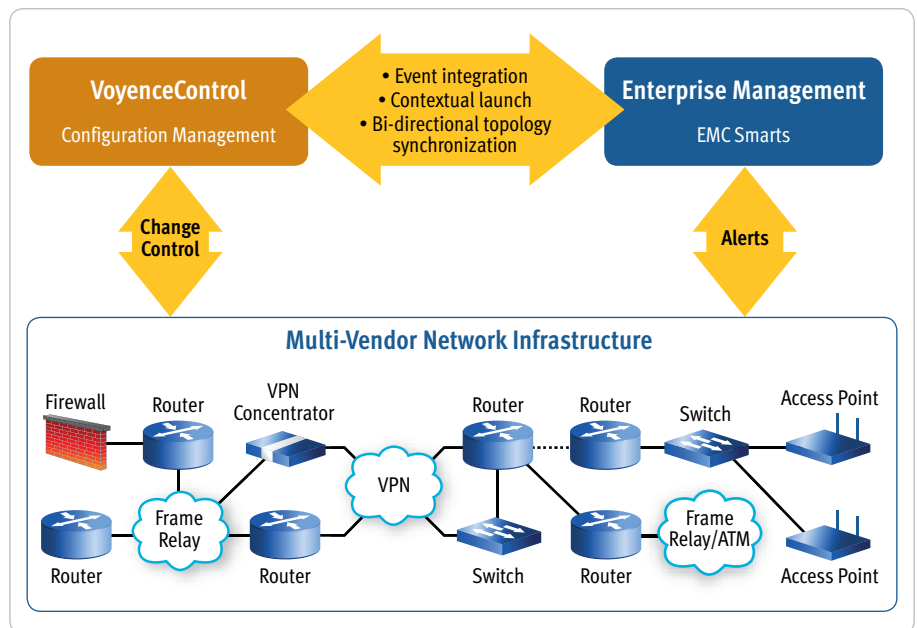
VoyenceControl
Configuration Management

• Event integration
• Contextual launch
• Bi-directional topology synchronization

Enterprise Management
EMC Smarts

Change Control

Alerts

Multi-Vendor Network Infrastructure

Firewall

Router

VPN Concentrator

Router

Router

Switch

Access Point

Router

Frame Relay

Router

VPN

Switch

Router

Frame Relay/ATM

Access Point